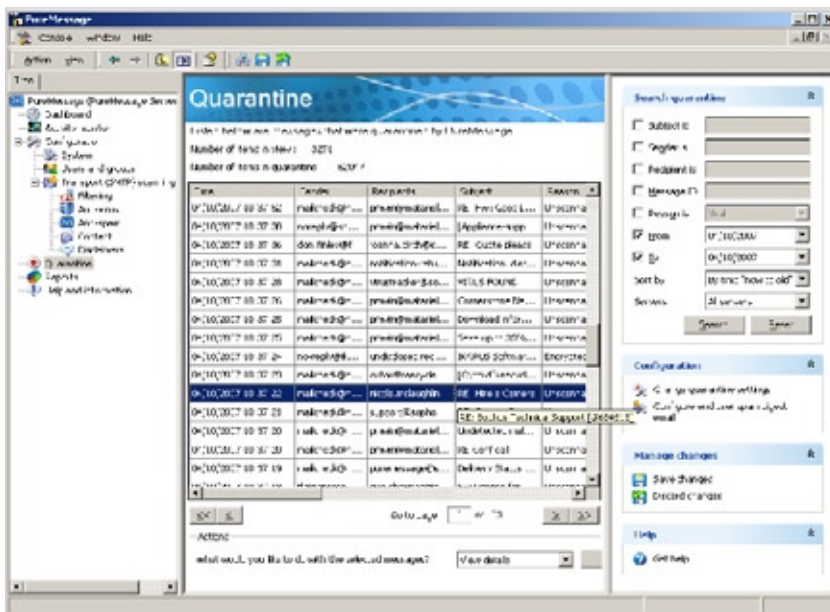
PureMessage
Console Window Help
Action View

Tree

PureMessage (PureMessage Server)
Dashboard
Quality audit
Configuration
System
Anti-virus
Transport (SMTP) Filtering
Filtering
Anti-virus
Anti-spam
Content
Dictionaries
Quarantine
Reports
Help and Information

Quarantine

Lists of the messages that were quarantined by PureMessage
Number of items in view: 3271
Number of items in quarantine: 3271

| Time | Sender | Recipients | Subject | Reason |
|---|---|---|---|---|
| 04/10/2007 10:37:52 | mailmedi@r... | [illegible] | RE: Free Good L... | Unwanted |
| 04/10/2007 10:37:30 | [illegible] | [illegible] | [Appliance-supp... | Unwanted |
| 04/10/2007 10:37:06 | don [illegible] | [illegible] | RE: Quote please | Unwanted |
| 04/10/2007 10:37:28 | mailmedi@r... | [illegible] | Notification for... | Unwanted |
| 04/10/2007 10:37:28 | mailmedi@r... | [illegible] | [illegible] | Unwanted |
| 04/10/2007 10:37:26 | mailmedi@r... | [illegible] | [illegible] | Unwanted |
| 04/10/2007 10:37:25 | mailmedi@r... | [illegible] | Download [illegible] | Unwanted |
| 04/10/2007 10:37:25 | mailmedi@r... | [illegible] | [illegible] | Unwanted |
| 04/10/2007 10:37:24 | no-reply@... | undisclosed rec... | VIRUS Software... | Encrypted |
| 04/10/2007 10:37:23 | mailmedi@r... | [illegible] | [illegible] | Unwanted |
| 04/10/2007 10:37:22 | mailmedi@r... | nicola.mclaughlin | RE: Hirer Careers | Unwanted |
| 04/10/2007 10:37:21 | mailmedi@r... | s.pooley@sopho | RE: Sophos Technical Support [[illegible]] |  |
| 04/10/2007 10:37:20 | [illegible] | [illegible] | Undeliverable mail... | Unwanted |
| 04/10/2007 10:37:20 | mailmedi@r... | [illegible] | RE: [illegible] | Unwanted |
| 04/10/2007 10:37:19 | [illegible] | pureMessage@s... | Delivery Status... | Unwanted |

Go to page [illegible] of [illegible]

Actions
What would you like to do with the selected messages? View details

Search quarantine
Subject is
Sender is
Recipient is
Message ID
Reason is
From 04/10/2007
To 04/10/2007
Sort by By time "new to old"
Servers All servers
Search Reset

Configuration
Configure quarantine settings
Configure end user quarantine digest email

Manage changes
Save changes
Discard changes

Help
Get help